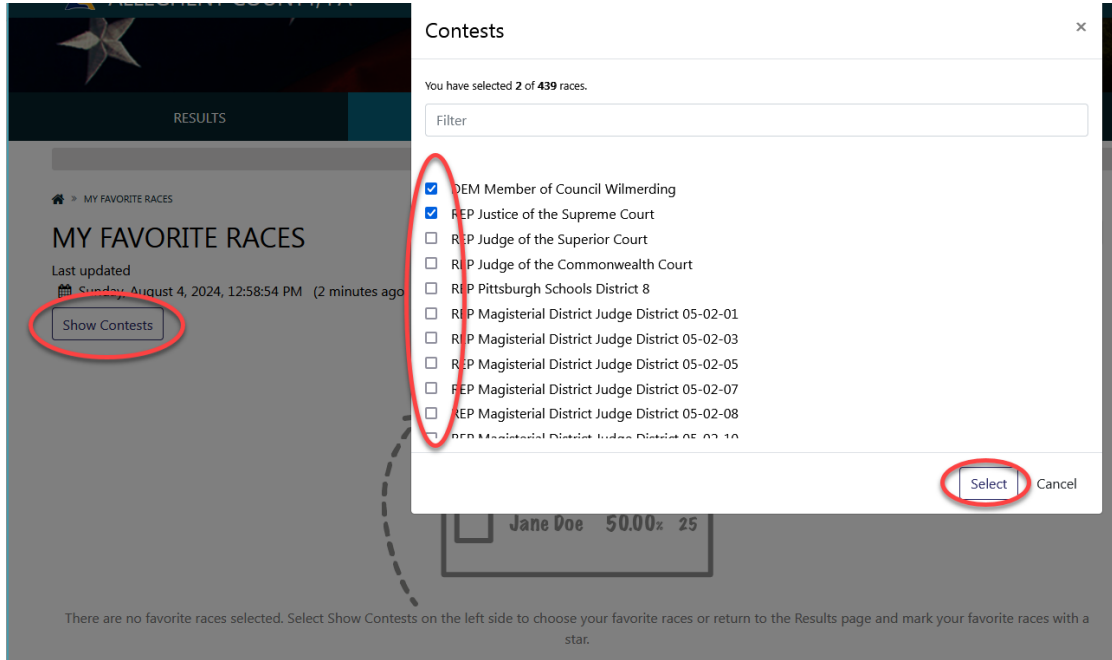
ALLEGHENY COUNTY, PA

RESULTS

MY FAVORITE RACES

MY FAVORITE RACES

Last updated

Sunday, August 4, 2024, 12:58:54 PM (2 minutes ago

Show Contests

Jane Doe 50.00% 25

There are no favorite races selected. Select Show Contests on the left side to choose your favorite races or return to the Results page and mark your favorite races with a star.

Contests

×

You have selected **2** of **439** races.

Filter

DEM Member of Council Wilmerding
REP Justice of the Supreme Court
REP Judge of the Superior Court
REP Judge of the Commonwealth Court
REP Pittsburgh Schools District 8
REP Magisterial District Judge District 05-02-01
REP Magisterial District Judge District 05-02-03
REP Magisterial District Judge District 05-02-05
REP Magisterial District Judge District 05-02-07
REP Magisterial District Judge District 05-02-08
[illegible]

Select Cancel